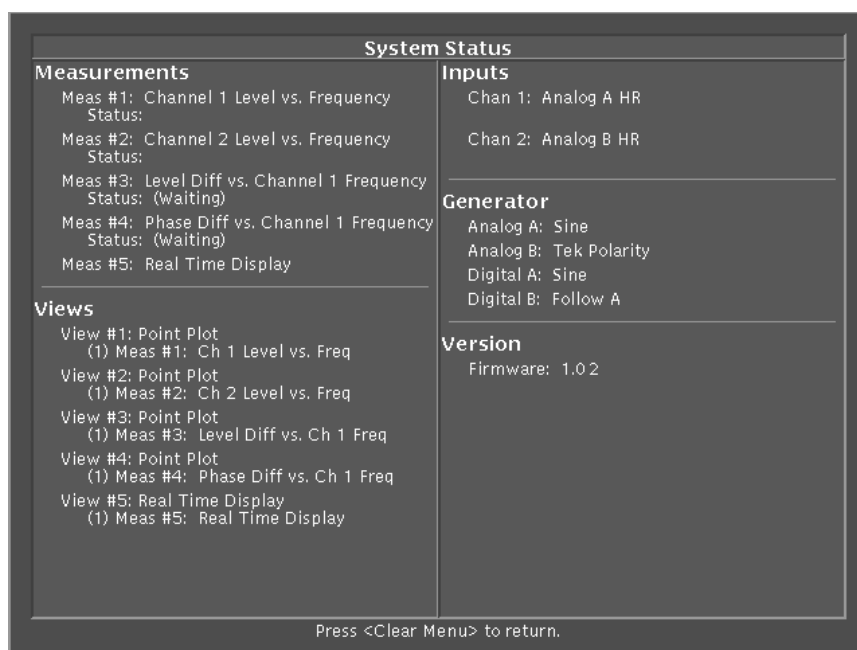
System Status

Measurements

Meas #1: Channel 1 Level vs. Frequency
Status:

Meas #2: Channel 2 Level vs. Frequency
Status:

Meas #3: Level Diff vs. Channel 1 Frequency
Status: (Waiting)

Meas #4: Phase Diff vs. Channel 1 Frequency
Status: (Waiting)

Meas #5: Real Time Display

Views

View #1: Point Plot
(1) Meas #1: Ch 1 Level vs. Freq

View #2: Point Plot
(1) Meas #2: Ch 2 Level vs. Freq

View #3: Point Plot
(1) Meas #3: Level Diff vs. Ch 1 Freq

View #4: Point Plot
(1) Meas #4: Phase Diff vs. Ch 1 Freq

View #5: Real Time Display
(1) Meas #5: Real Time Display

Inputs

Chan 1: Analog A HR

Chan 2: Analog B HR

Generator

Analog A: Sine
Analog B: Tek Polarity
Digital A: Sine
Digital B: Follow A

Version

Firmware: 1.02

Press <Clear Menu> to return.